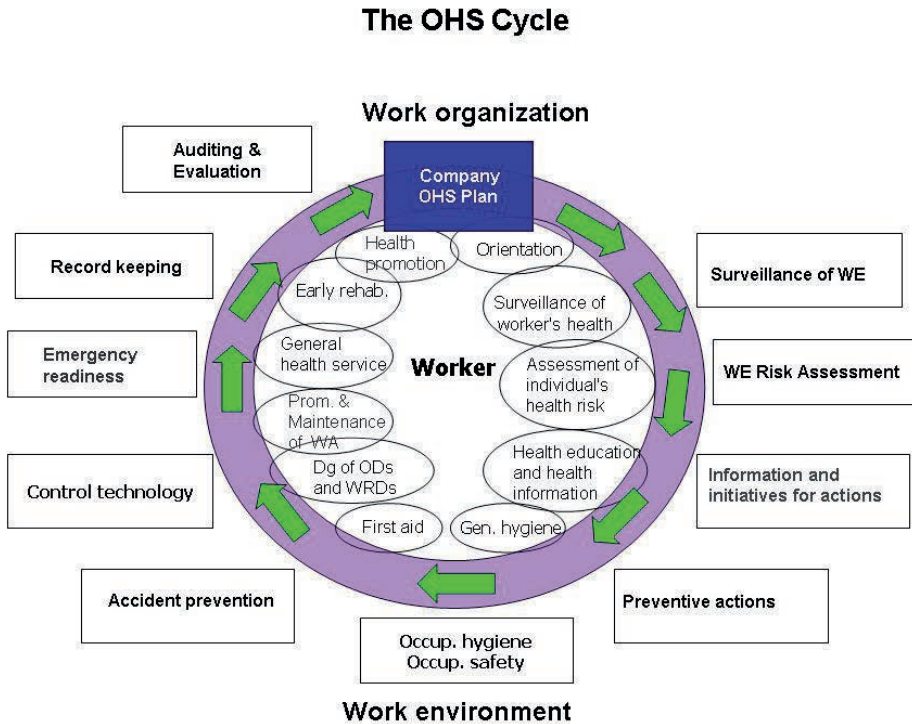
The OHS Cycle

Work organization

Auditing & Evaluation

Company OHS Plan

Record keeping

Health promotion

Orientation

Early rehab.

Surveillance of WE

Surveillance of worker's health

Emergency readiness

General health service

Worker

Assessment of individual's health risk

WE Risk Assessment

Prom. & Maintenance of WA

Dg of ODs and WRDs

Health education and health information

Control technology

Information and initiatives for actions

First aid

Gen. hygiene

Accident prevention

Preventive actions

Occup. hygiene
Occup. safety

Work environment